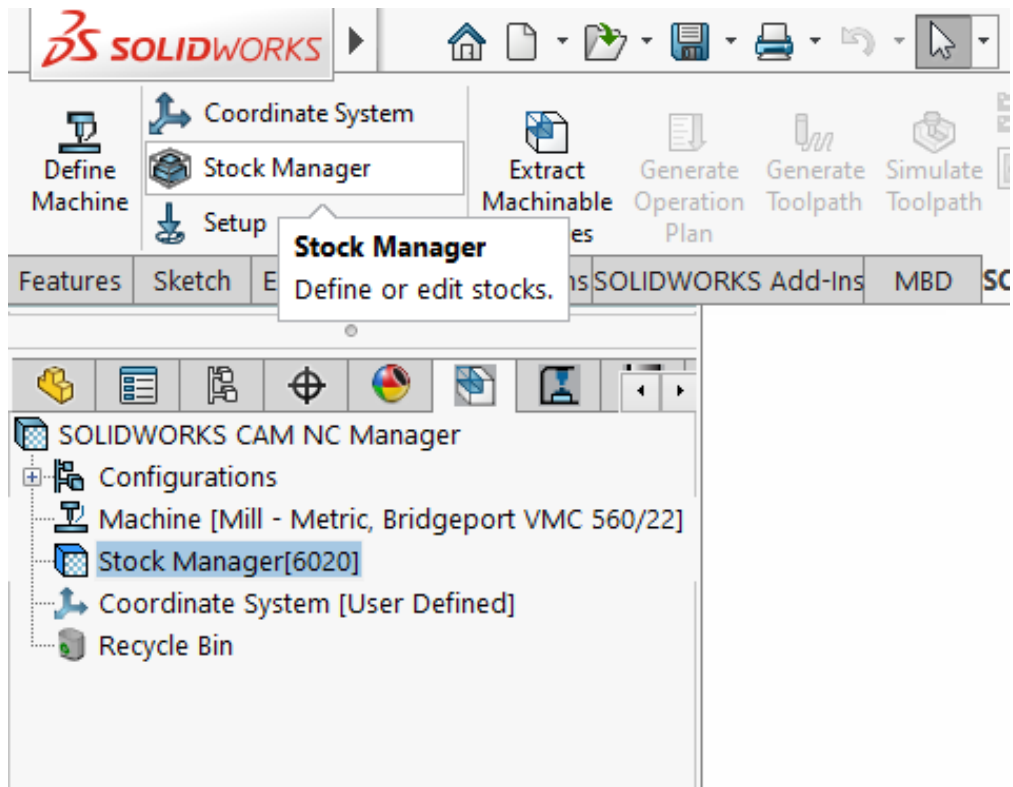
SOLIDWORKS

Define Machine

Coordinate System

Stock Manager

Setup

Extract Machinable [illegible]es

Generate Operation Plan

Generate Toolpath

Simulate Toolpath

Stock Manager
Define or edit stocks.

Features | Sketch | E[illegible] | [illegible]ns | SOLIDWORKS Add-Ins | MBD | SC

SOLIDWORKS CAM NC Manager
Configurations
Machine [Mill - Metric, Bridgeport VMC 560/22]
Stock Manager[6020]
Coordinate System [User Defined]
Recycle Bin